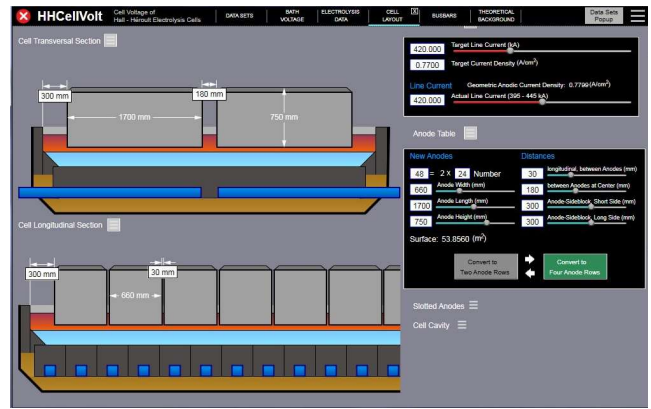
HHCellVolt Cell Voltage of Hall - Héroult Electrolysis Cells

DATA SETS | BATH VOLTAGE | ELECTROLYSIS DATA | CELL LAYOUT | BUSBARS | THEORETICAL BACKGROUND | Data Sets Popup

Cell Transversal Section

300 mm
180 mm
1700 mm
750 mm

Cell Longitudinal Section

300 mm
30 mm
660 mm

420.000 Target Line Current (kA)
0.7700 Target Current Density (A/cm²)

Line Current Geometric Anodic Current Density: 0.7799 (A/cm²)
420.000 Actual Line Current (395 - 445 kA)

Anode Table

New Anodes
48 = 2 x 24 Number
660 Anode Width (mm)
1700 Anode Length (mm)
750 Anode Height (mm)

Distances
30 longitudinal, between Anodes (mm)
180 between Anodes at Center (mm)
300 Anode-Sideblock, Short Side (mm)
300 Anode-Sideblock, Long Side (mm)

Surface: 53.8560 (m²)

Convert to Two Anode Rows
Convert to Four Anode Rows

Slotted Anodes

Cell Cavity